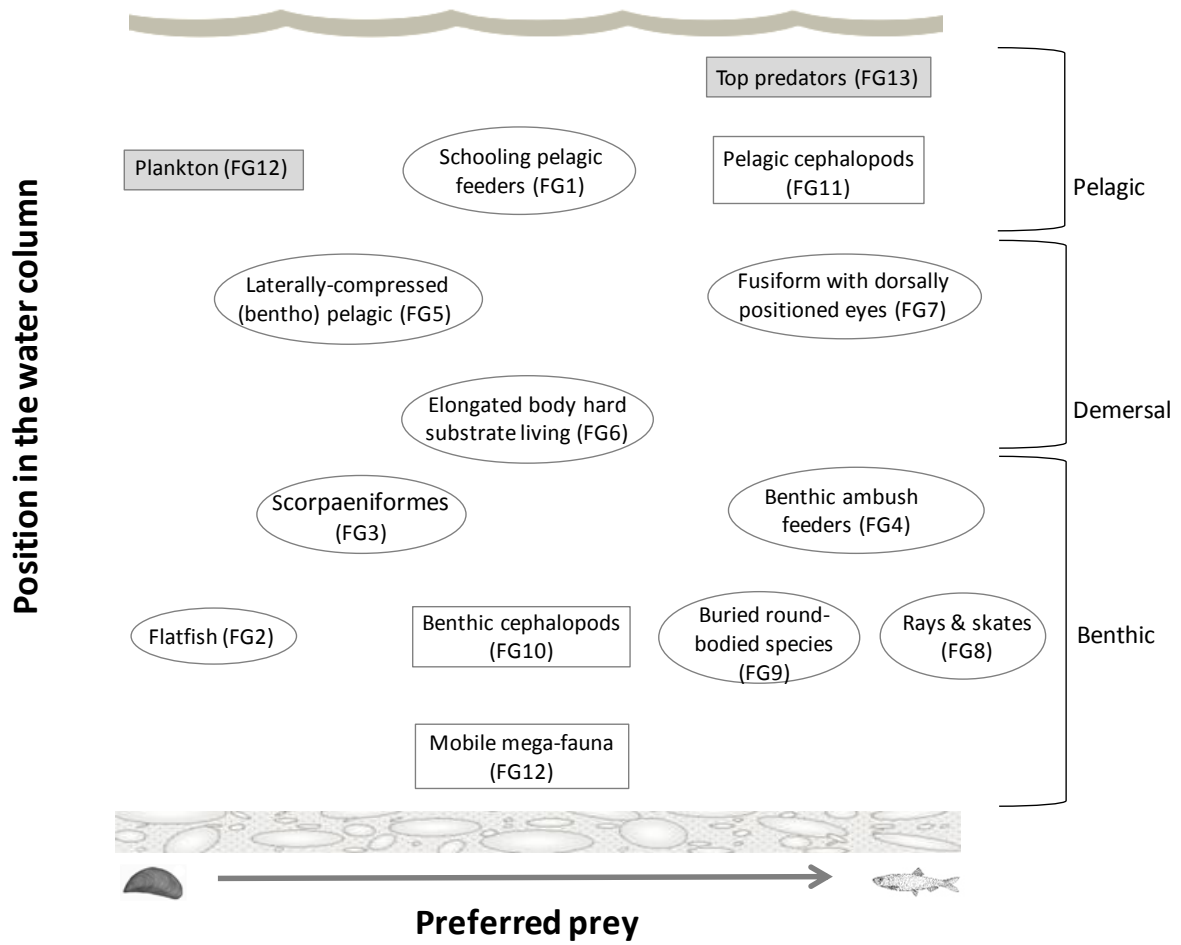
Position in the water column

Top predators (FG13)

Plankton (FG12)

Schooling pelagic feeders (FG1)

Pelagic cephalopods (FG11)

Pelagic

Laterally-compressed (bentho) pelagic (FG5)

Fusiform with dorsally positioned eyes (FG7)

Elongated body hard substrate living (FG6)

Demersal

Scorpaeniformes (FG3)

Benthic ambush feeders (FG4)

Flatfish (FG2)

Benthic cephalopods (FG10)

Buried round-bodied species (FG9)

Rays & skates (FG8)

Benthic

Mobile mega-fauna (FG12)

Preferred prey